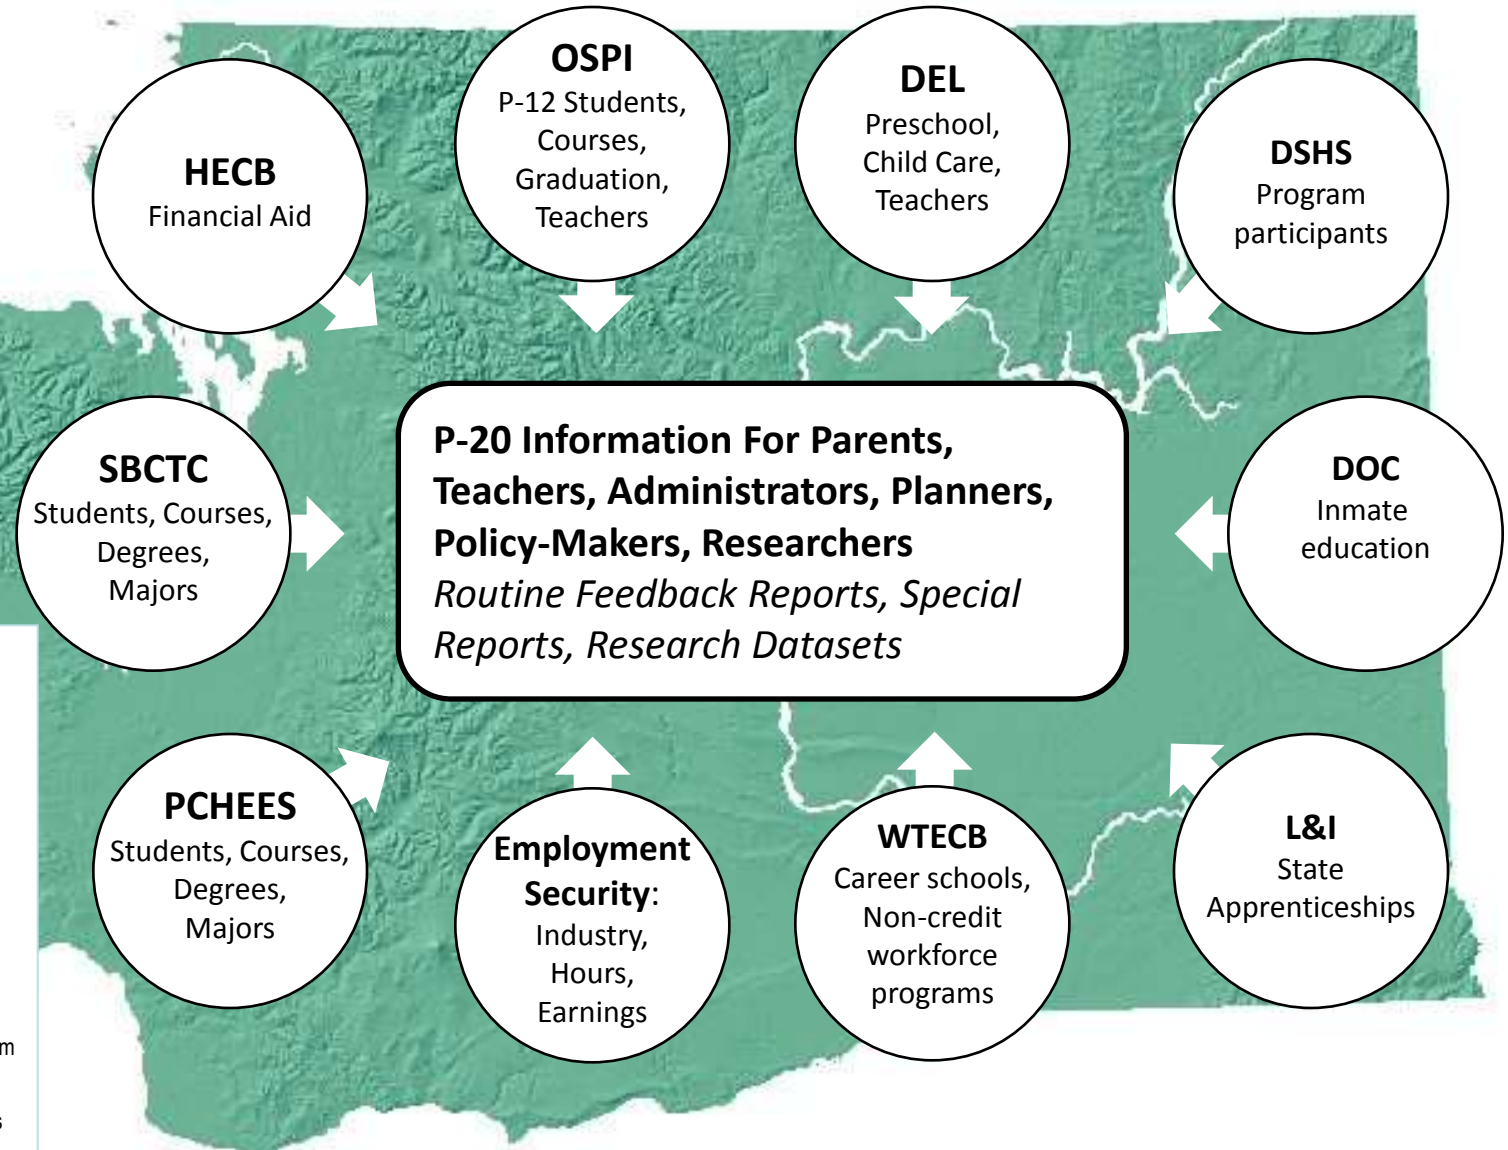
HECB
Financial Aid

OSPI
P-12 Students, Courses, Graduation, Teachers

DEL
Preschool, Child Care, Teachers

DSHS
Program participants

SBCTC
Students, Courses, Degrees, Majors

P-20 Information For Parents, Teachers, Administrators, Planners, Policy-Makers, Researchers
*Routine Feedback Reports, Special Reports, Research Datasets*

DOC
Inmate education

PCHEES
Students, Courses, Degrees, Majors

Employment Security:
Industry, Hours, Earnings

WTECB
Career schools, Non-credit workforce programs

L&I
State Apprenticeships

m

s